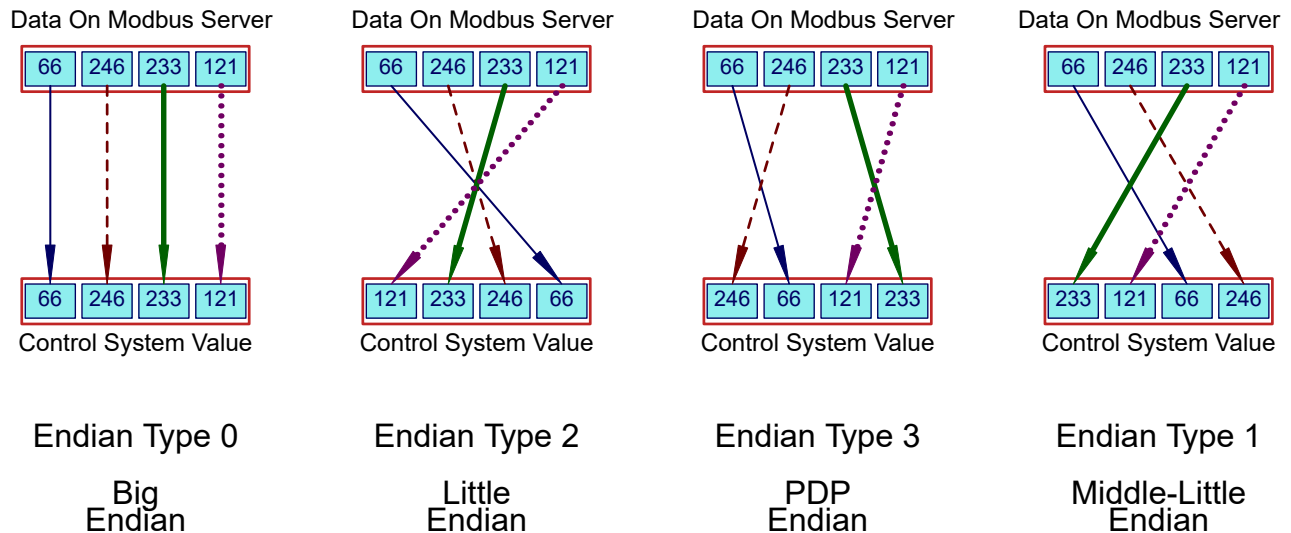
Data On Modbus Server

| 66 | 246 | 233 | 121 |
|---|---|---|---|

| 66 | 246 | 233 | 121 |
|---|---|---|---|

Control System Value

Endian Type 0

Big Endian

Data On Modbus Server

| 66 | 246 | 233 | 121 |
|---|---|---|---|

| 121 | 233 | 246 | 66 |
|---|---|---|---|

Control System Value

Endian Type 2

Little Endian

Data On Modbus Server

| 66 | 246 | 233 | 121 |
|---|---|---|---|

| 246 | 66 | 121 | 233 |
|---|---|---|---|

Control System Value

Endian Type 3

PDP Endian

Data On Modbus Server

| 66 | 246 | 233 | 121 |
|---|---|---|---|

| 233 | 121 | 66 | 246 |
|---|---|---|---|

Control System Value

Endian Type 1

Middle-Little Endian